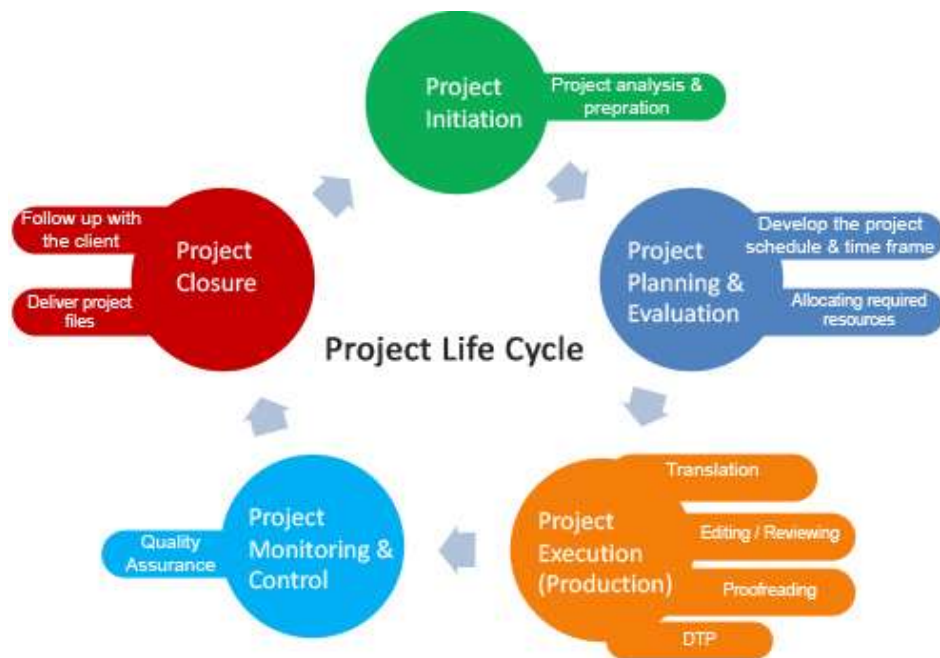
Project Initiation

Project analysis & prepration

Project Planning & Evaluation

Develop the project schedule & time frame

Allocating required resources

Project Execution (Production)

Translation

Editing / Reviewing

Proofreading

DTP

Project Monitoring & Control

Quality Assurance

Project Closure

Follow up with the client

Deliver project files

Project Life Cycle